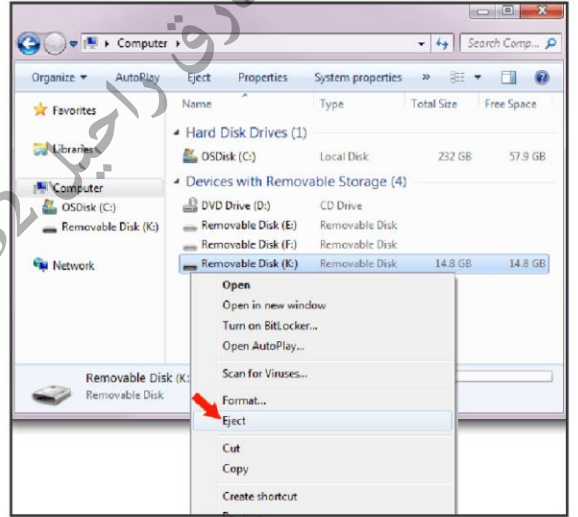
Computer

Search Comp...

Organize ▾ AutoPlay Eject Properties System properties »

Favorites

Libraries

Computer

OSDisk (C:)

Removable Disk (K:)

Network

| Name | Type | Total Size | Free Space |
|---|---|---|---|
| Hard Disk Drives (1) | | | |
| OSDisk (C:) | Local Disk | 232 GB | 57.9 GB |
| Devices with Removable Storage (4) | | | |
| DVD Drive (D:) | CD Drive | | |
| Removable Disk (E:) | Removable Disk | | |
| Removable Disk (F:) | Removable Disk | | |
| Removable Disk (K:) | Removable Disk | 14.8 GB | 14.8 GB |

Open
Open in new window
Turn on BitLocker...
Open AutoPlay...
Scan for Viruses...
Format...
Eject
Cut
Copy
Create shortcut

Removable Disk (K:
Removable Disk

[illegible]